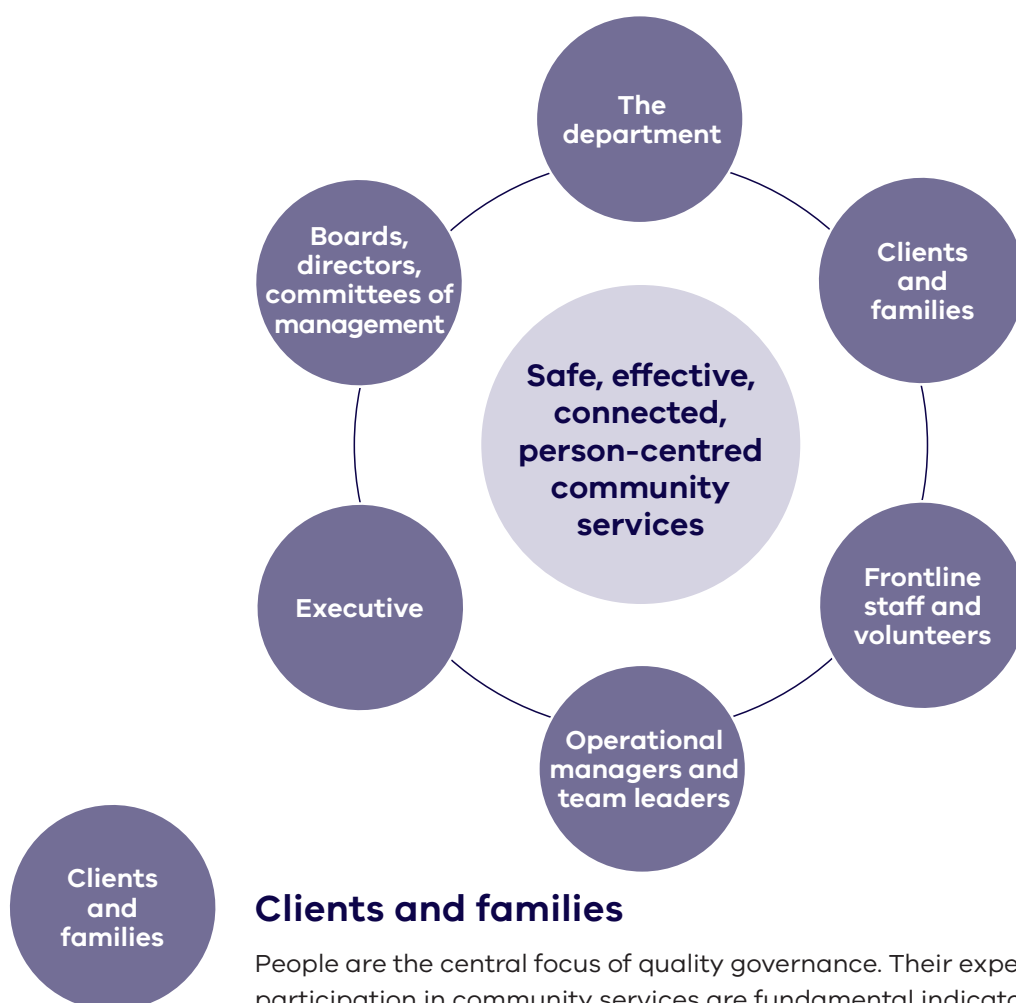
The department

Clients and families

Frontline staff and volunteers

Operational managers and team leaders

Executive

Boards, directors, committees of management

Safe, effective, connected, person-centred community services

Clients and families

Clients and families

People are the central focus of quality governance. Their expe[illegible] participation in community services are fundamental indicato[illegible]